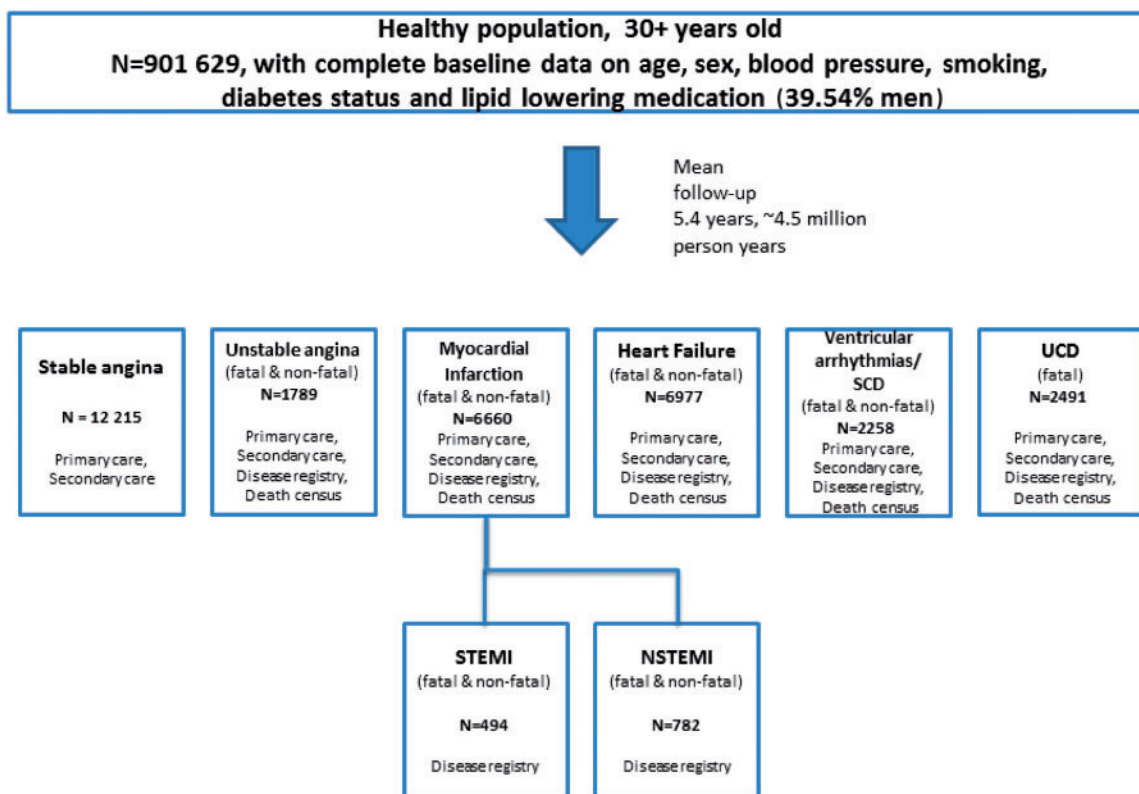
Healthy population, 30+ years old
N=901 629, with complete baseline data on age, sex, blood pressure, smoking, diabetes status and lipid lowering medication (39.54% men)

Mean follow-up 5.4 years, ~4.5 million person years

Stable angina
N = 12 215
Primary care, Secondary care

Unstable angina
(fatal & non-fatal)
N=1789
Primary care, Secondary care, Disease registry, Death census

Myocardial Infarction
(fatal & non-fatal)
N=6660
Primary care, Secondary care, Disease registry, Death census

Heart Failure
(fatal & non-fatal)
N=6977
Primary care, Secondary care, Disease registry, Death census

Ventricular arrhythmias/ SCD
(fatal & non-fatal)
N=2258
Primary care, Secondary care, Disease registry, Death census

UCD
(fatal)
N=2491
Primary care, Secondary care, Disease registry, Death census

STEMI
(fatal & non-fatal)
N=494
Disease registry

NSTEMI
(fatal & non-fatal)
N=782
Disease registry